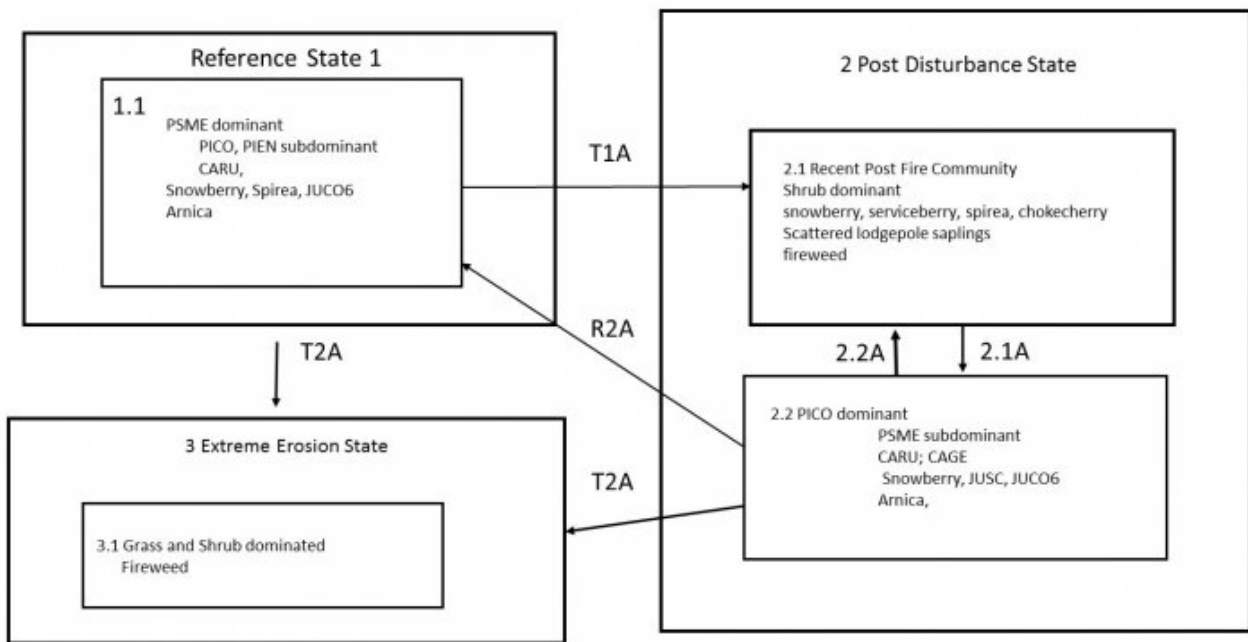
Reference State 1

1.1
PSME dominant
PICO, PIEN subdominant
CARU,
Snowberry, Spirea, JUCO6
Arnica

T1A

2 Post Disturbance State

2.1 Recent Post Fire Community
Shrub dominant
snowberry, serviceberry, spirea, chokecherry
Scattered lodgepole saplings
fireweed

R2A

T2A

2.2A

2.1A

2.2 PICO dominant
PSME subdominant
CARU; CAGE
Snowberry, JUSC, JUCO6
Arnica,

3 Extreme Erosion State

T2A

3.1 Grass and Shrub dominated
Fireweed